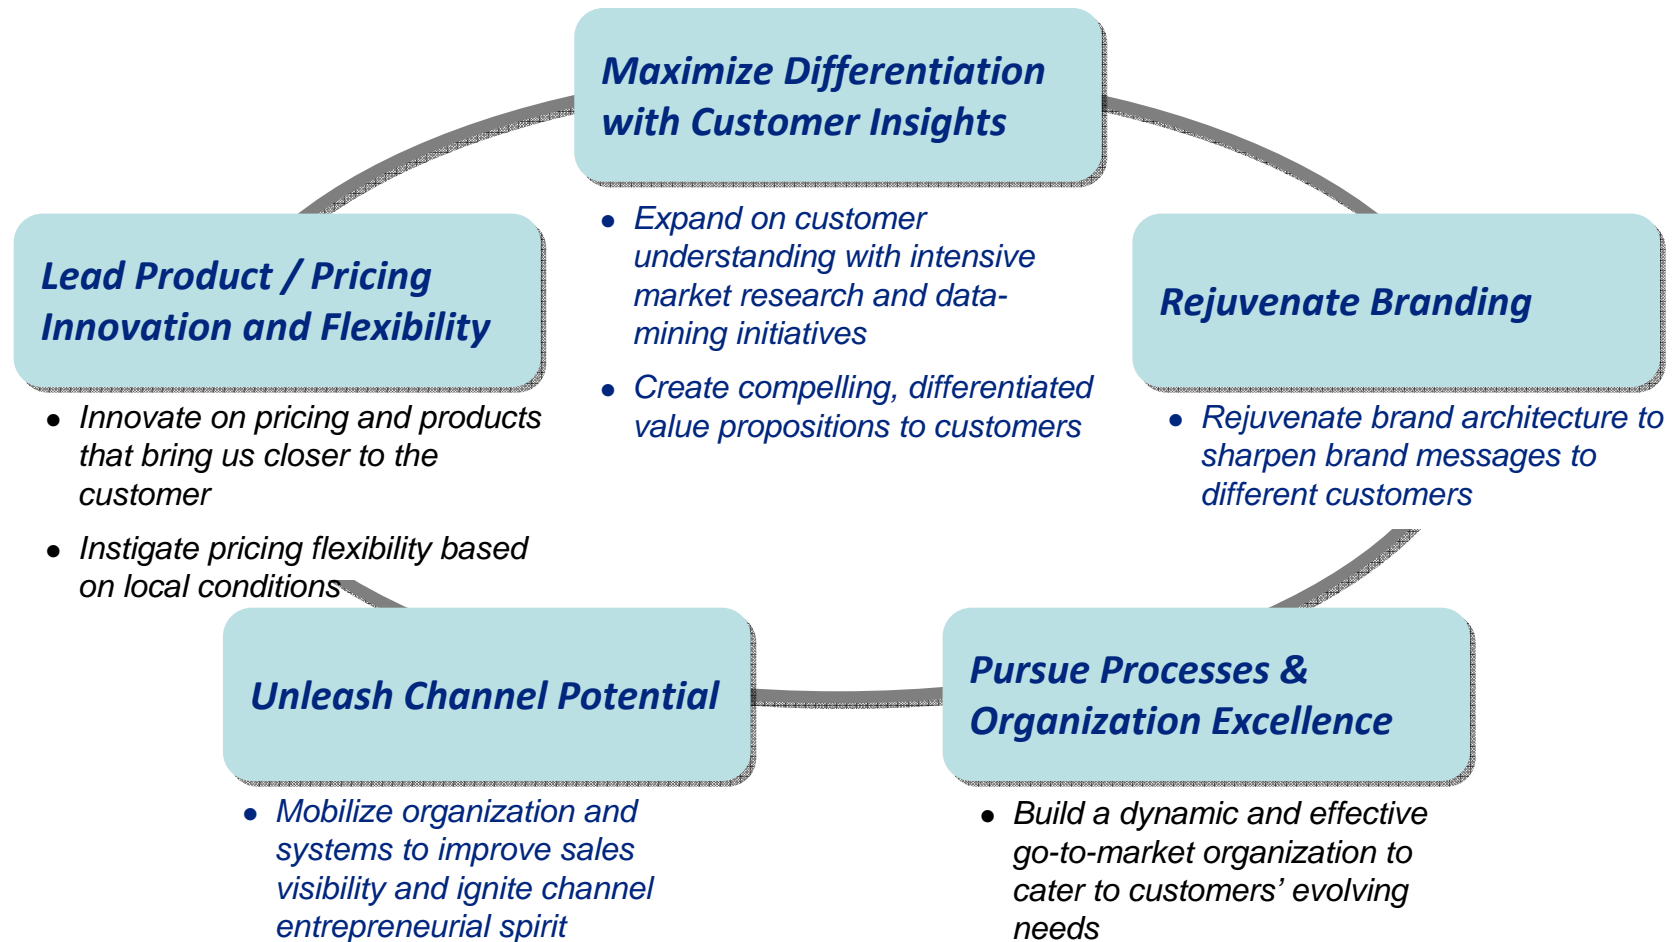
Maximize Differentiation with Customer Insights

- Expand on customer understanding with intensive market research and data-mining initiatives
- Create compelling, differentiated value propositions to customers

Lead Product / Pricing Innovation and Flexibility

- Innovate on pricing and products that bring us closer to the customer
- Instigate pricing flexibility based on local conditions

Rejuvenate Branding

- Rejuvenate brand architecture to sharpen brand messages to different customers

Unleash Channel Potential

- Mobilize organization and systems to improve sales visibility and ignite channel entrepreneurial spirit

Pursue Processes & Organization Excellence

- Build a dynamic and effective go-to-market organization to cater to customers' evolving needs